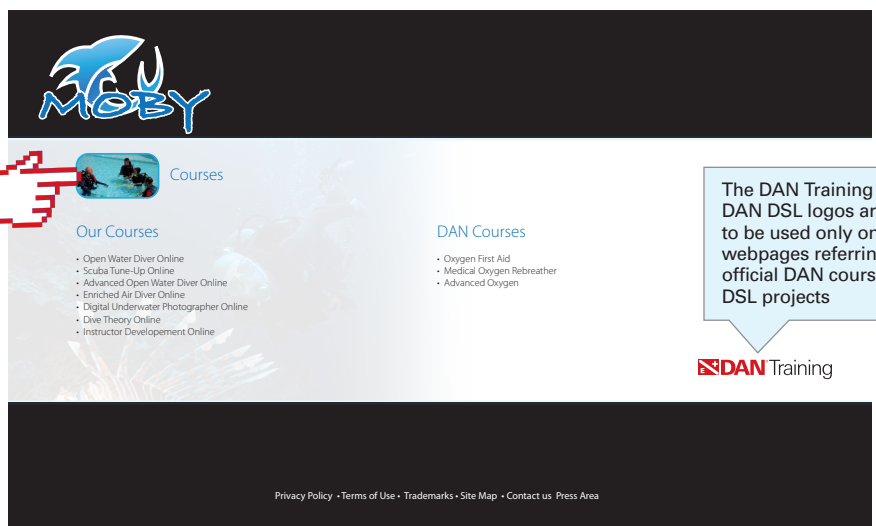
MOBY

Courses

Our Courses

• Open Water Diver Online
• Scuba Tune-Up Online
• Advanced Open Water Diver Online
• Enriched Air Diver Online
• Digital Underwater Photographer Online
• Dive Theory Online
• Instructor Developement Online

DAN Courses

• Oxygen First Aid
• Medical Oxygen Rebreather
• Advanced Oxygen

The DAN Training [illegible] DAN DSL logos ar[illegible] to be used only on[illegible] webpages referrin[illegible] official DAN cours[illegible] DSL projects

DAN Training

Privacy Policy • Terms of Use • Trademarks • Site Map • Contact us Press Area